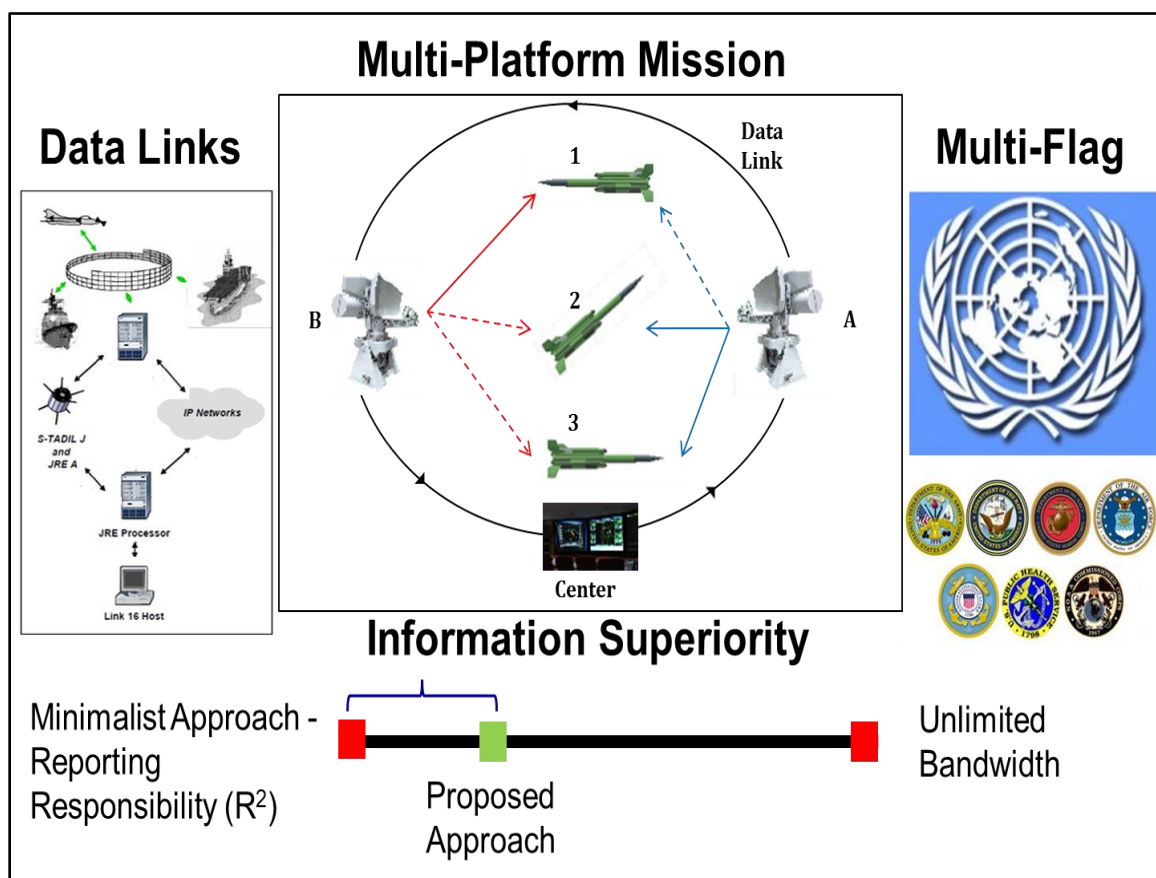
Multi-Platform Mission

Data Links

Multi-Flag

Data Link

1

2

3

B

A

Center

IP Networks

S-TADIL J and JRE A

JRE Processor

Link 16 Host

Information Superiority

Minimalist Approach - Reporting Responsibility ($R^2$)

Proposed Approach

Unlimited Bandwidth